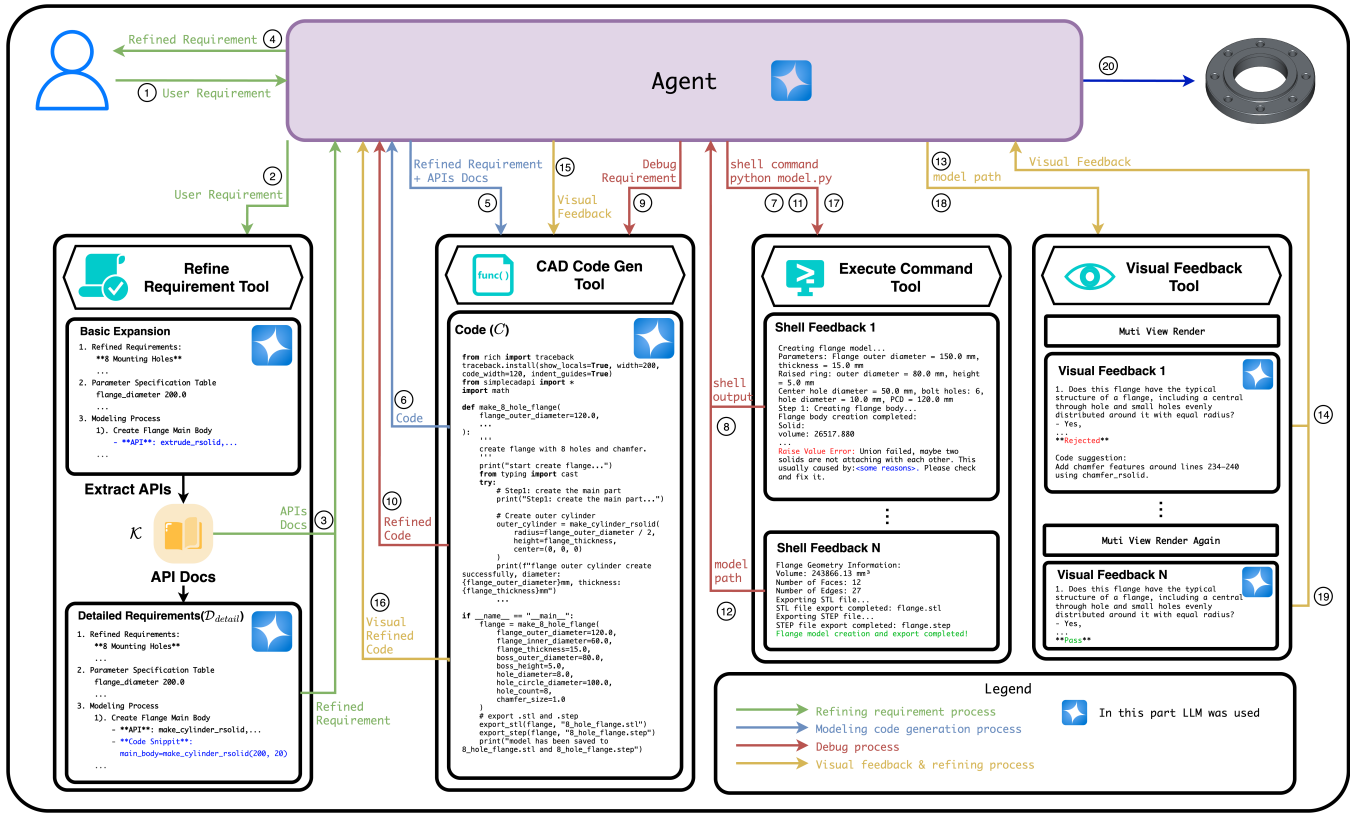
Agent

4 Refined Requirement
1 User Requirement
20

2 User Requirement
Refined Requirement + APIs Docs
5
15 Visual Feedback
Debug Requirement
9
shell command python model.py
7 11 17
13 model path
18
Visual Feedback

Refine Requirement Tool

Basic Expansion
1. Refined Requirements:
**8 Mounting Holes**
...
2. Parameter Specification Table
flange_diameter 200.0
...
3. Modeling Process
1). Create Flange Main Body
- **API**: extrude_rsolid,...
...

Extract APIs
$\mathcal{K}$
API Docs
APIs Docs 3

Detailed Requirements($\mathcal{D}_{detail}$)
1. Refined Requirements:
**8 Mounting Holes**
...
2. Parameter Specification Table
flange_diameter 200.0
...
3. Modeling Process
1). Create Flange Main Body
- **API**: make_cylinder_rsolid,...
- **Code Snippit**:
main_body=make_cylinder_rsolid(200, 20)
...

Refined Requirement

6 Code
10 Refined Code
16 Visual Refined Code

CAD Code Gen Tool

func()

Code ($C$)
from rich import traceback
traceback.install(show_locals=True, width=200, code_width=120, indent_guides=True)
from simplecadapi import *
import math

def make_8_hole_flange(
    flange_outer_diameter=120.0,
    ...
):
    '''
    create flange with 8 holes and chamfer.
    '''
    print("start create flange...")
    from typing import cast
    try:
        # Step1: create the main part
        print("Step1: create the main part...")

        # Create outer cylinder
        outer_cylinder = make_cylinder_rsolid(
            radius=flange_outer_diameter / 2,
            height=flange_thickness,
            center=(0, 0, 0)
        )
        print(f"flange outer cylinder create successfully, diameter: {flange_outer_diameter}mm, thickness: {flange_thickness}mm")
        ...

if __name__ == "__main__":
    flange = make_8_hole_flange(
        flange_outer_diameter=120.0,
        flange_inner_diameter=60.0,
        flange_thickness=15.0,
        boss_outer_diameter=80.0,
        boss_height=5.0,
        hole_diameter=8.0,
        hole_circle_diameter=100.0,
        hole_count=8,
        chamfer_size=1.0
    )
    # export .stl and .step
    export_stl(flange, "8_hole_flange.stl")
    export_step(flange, "8_hole_flange.step")
    print("model has been saved to 8_hole_flange.stl and 8_hole_flange.step")

shell output 8
model path 12

Execute Command Tool

Shell Feedback 1
Creating flange model...
Parameters: Flange outer diameter = 150.0 mm, thickness = 15.0 mm
Raised ring: outer diameter = 80.0 mm, height = 5.0 mm
Center hole diameter = 50.0 mm, bolt holes: 6, hole diameter = 10.0 mm, PCD = 120.0 mm
Step 1: Creating flange body...
Flange body creation completed:
Solid:
volume: 26517.880
...
Raise Value Error: Union failed, maybe two solids are not attaching with each other. This usually caused by:<some reasons>. Please check and fix it.

⋮

Shell Feedback N
Flange Geometry Information:
Volume: 243866.13 mm³
Number of Faces: 12
Number of Edges: 27
Exporting STL file...
STL file export completed: flange.stl
Exporting STEP file...
STEP file export completed: flange.step
Flange model creation and export completed!

Visual Feedback Tool

Muti View Render

Visual Feedback 1
1. Does this flange have the typical structure of a flange, including a central through hole and small holes evenly distributed around it with equal radius?
- Yes,
...
**Rejected**

Code suggestion:
Add chamfer features around lines 234-240 using chamfer_rsolid.

⋮

Muti View Render Again

Visual Feedback N
1. Does this flange have the typical structure of a flange, including a central through hole and small holes evenly distributed around it with equal radius?
- Yes,
...
**Pass**

14
19

Legend
Refining requirement process
Modeling code generation process
Debug process
Visual feedback & refining process
In this part LLM was used